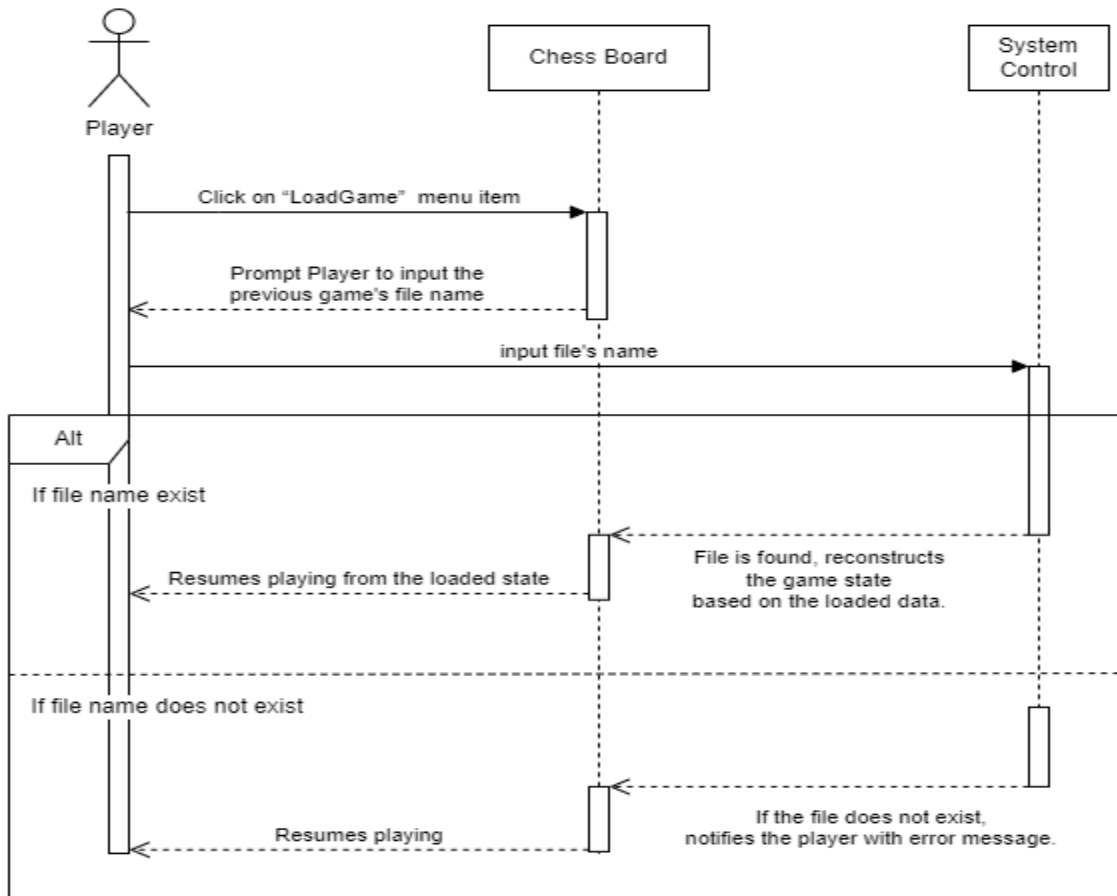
Player

Chess Board

System Control

Click on “LoadGame” menu item

Prompt Player to input the previous game's file name

input file's name

Alt

If file name exist

File is found, reconstructs the game state based on the loaded data.

Resumes playing from the loaded state

If file name does not exist

If the file does not exist, notifies the player with error message.

Resumes playing